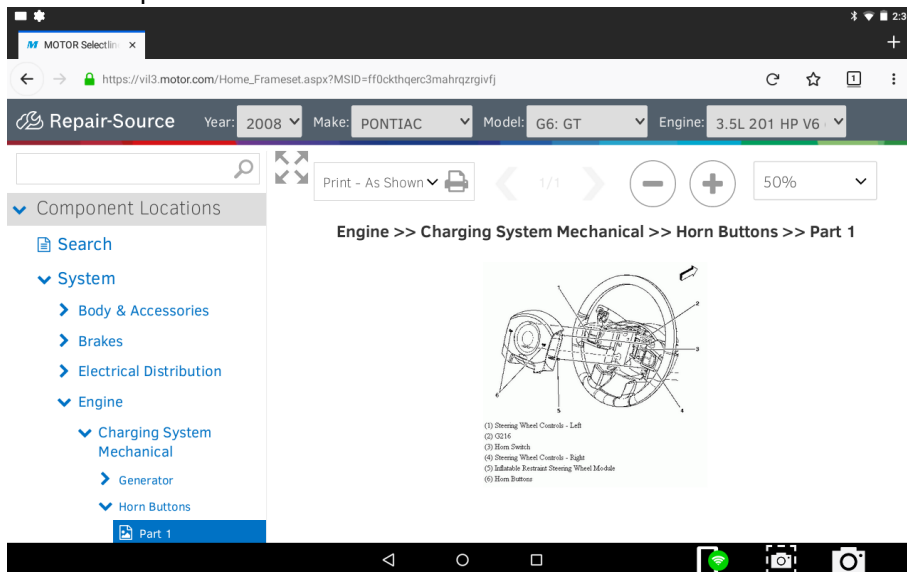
2:3

MOTOR Selectlin ×

https://vil3.motor.com/Home_Frameset.aspx?MSID=ff0ckthqerc3mahrqzrgivfj

1

Repair-Source Year: 2008 Make: PONTIAC Model: G6: GT Engine: 3.5L 201 HP V6

Print - As Shown 1/1 50%

Component Locations
Search
System
Body & Accessories
Brakes
Electrical Distribution
Engine
Charging System Mechanical
Generator
Horn Buttons
Part 1

Engine >> Charging System Mechanical >> Horn Buttons >> Part 1

1
2
3
4
5
6

(1) Steering Wheel Controls - Left
(2) G216
(3) Horn Switch
(4) Steering Wheel Controls - Right
(5) Inflatable Restraint Steering Wheel Module
(6) Horn Buttons